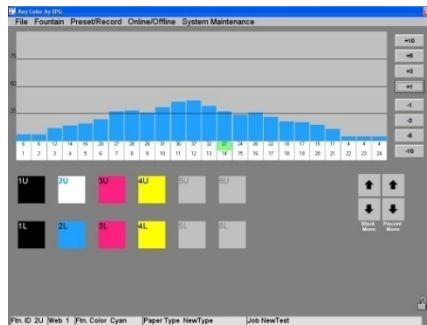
Key Color by IPG
File Fountain Preset/Record Online/Offline System Maintenance

75
50
25

5 5 13 14 16 20 27 28 28 29 34 35 37 31 27 26 22 19 17 15 11 6 4 4
1 2 3 4 5 6 7 8 9 10 11 12 13 14 15 16 17 18 19 20 21 22 23 24

+10
+6
+3
+1
-1
-3
-6
-10

1U 2U 3U 4U 5U 6U
1L 2L 3L 4L 5L 6L

Block Move
Percent Move

Ftn. ID 2U Web 1 Ftn. Color Cyan Paper Type NewType Job NewTest